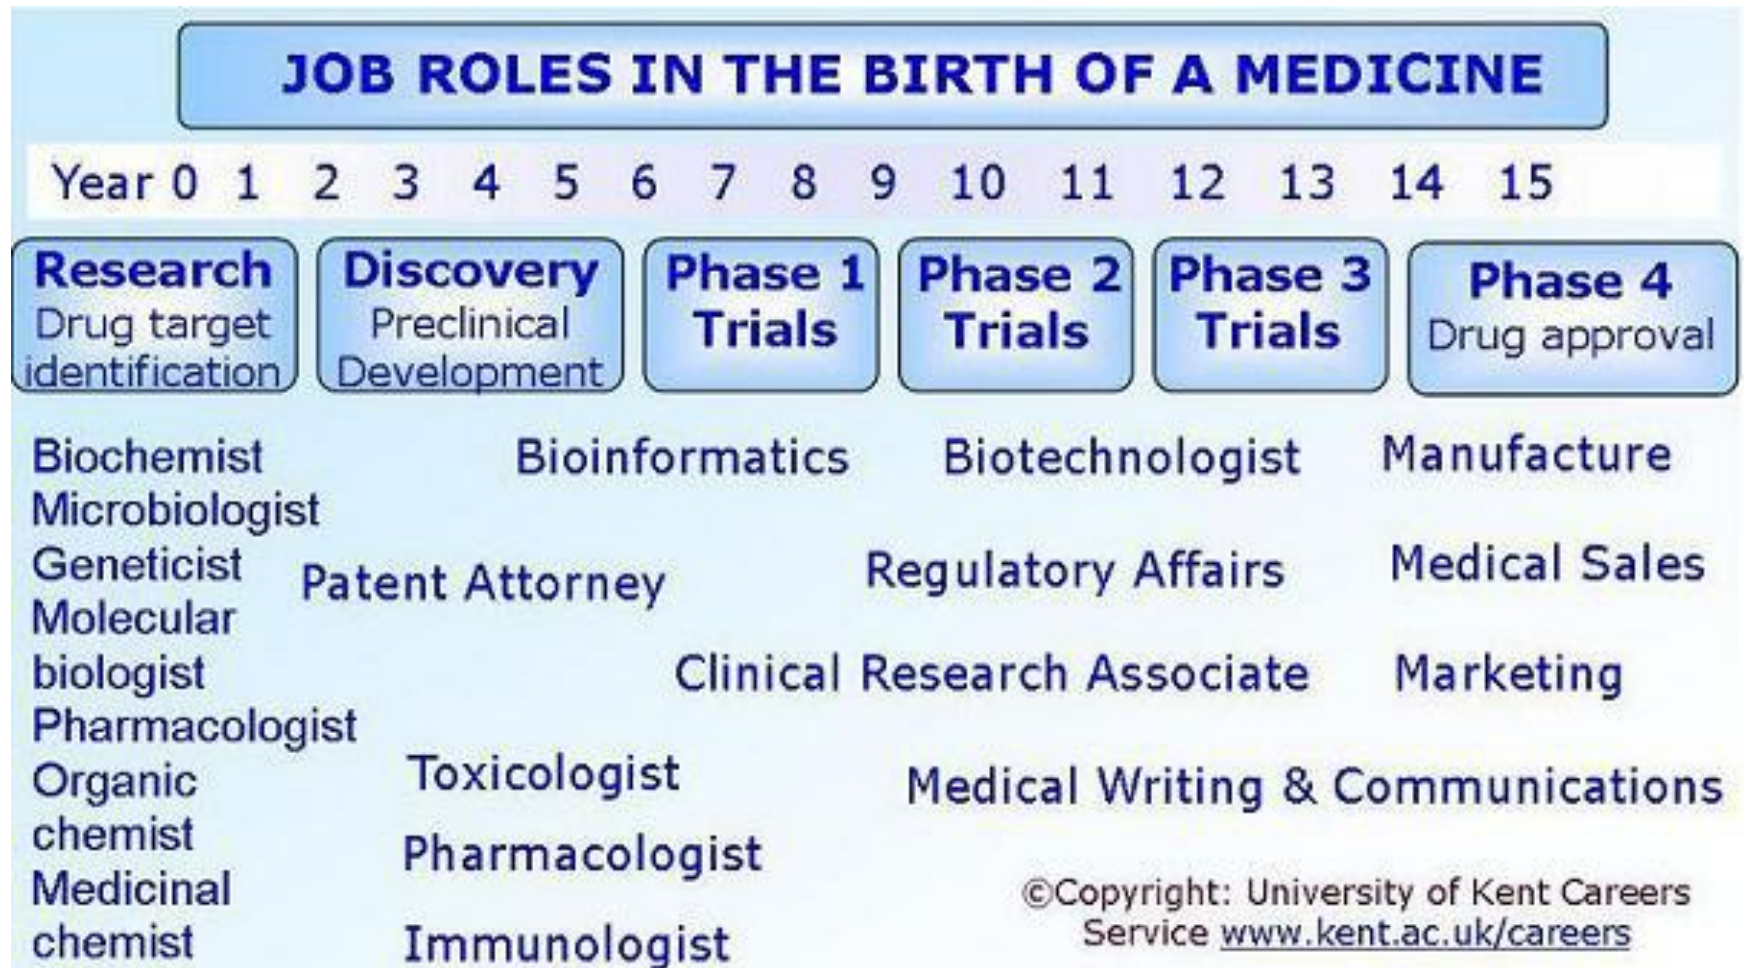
JOB ROLES IN THE BIRTH OF A MEDICINE

Year 0 1 2 3 4 5 6 7 8 9 10 11 12 13 14 15

Research
Drug target identification

Discovery
Preclinical Development

Phase 1
Trials

Phase 2
Trials

Phase 3
Trials

Phase 4
Drug approval

Biochemist
Microbiologist
Geneticist
Molecular biologist
Pharmacologist
Organic chemist
Medicinal chemist

Bioinformatics

Patent Attorney

Toxicologist

Pharmacologist

Immunologist

Biotechnologist

Regulatory Affairs

Clinical Research Associate

Medical Writing & Communications

Manufacture

Medical Sales

Marketing

©Copyright: University of Kent Careers Service www.kent.ac.uk/careers